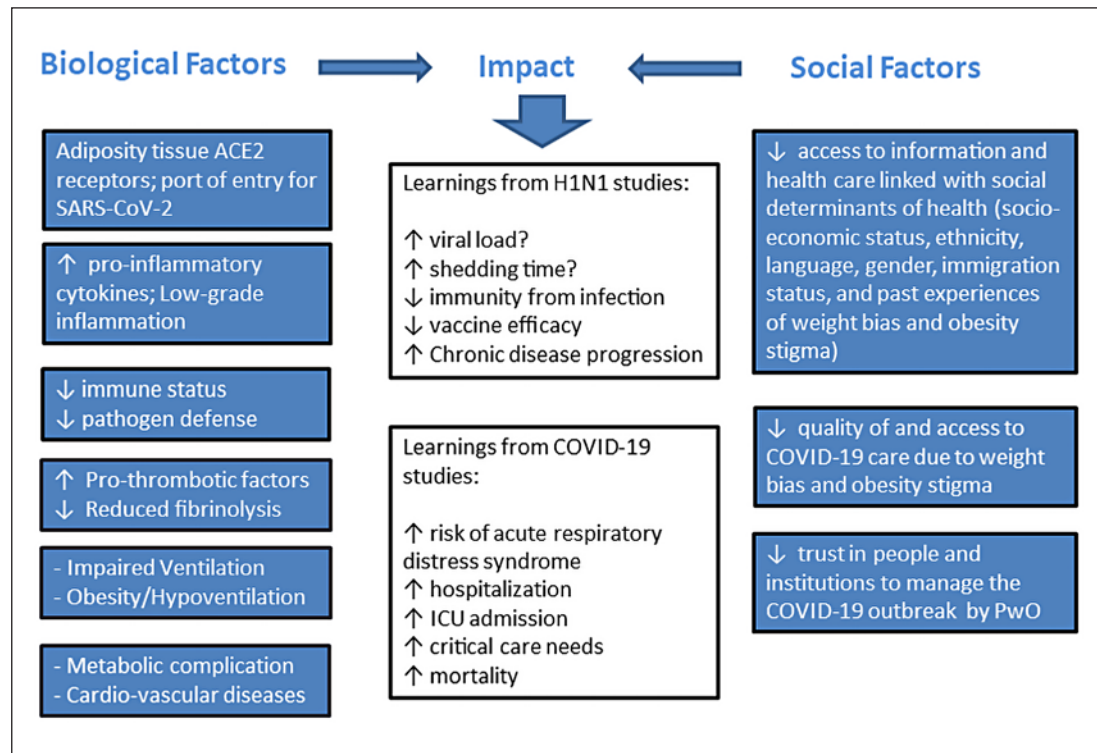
Biological Factors

Impact

Social Factors

Adiposity tissue ACE2 receptors; port of entry for SARS-CoV-2

↑ pro-inflammatory cytokines; Low-grade inflammation

↓ immune status
↓ pathogen defense

↑ Pro-thrombotic factors
↓ Reduced fibrinolysis

- Impaired Ventilation
- Obesity/Hypoventilation

- Metabolic complication
- Cardio-vascular diseases

Learnings from H1N1 studies:

↑ viral load?
↑ shedding time?
↓ immunity from infection
↓ vaccine efficacy
↑ Chronic disease progression

Learnings from COVID-19 studies:

↑ risk of acute respiratory distress syndrome
↑ hospitalization
↑ ICU admission
↑ critical care needs
↑ mortality

↓ access to information and health care linked with social determinants of health (socio-economic status, ethnicity, language, gender, immigration status, and past experiences of weight bias and obesity stigma)

↓ quality of and access to COVID-19 care due to weight bias and obesity stigma

↓ trust in people and institutions to manage the COVID-19 outbreak by PwO